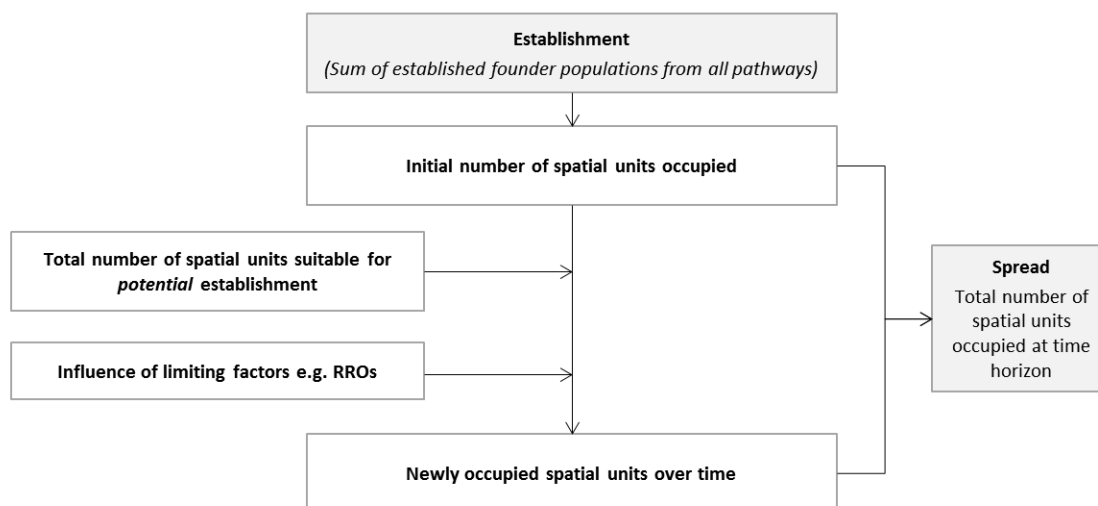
**Establishment**
*(Sum of established founder populations from all pathways)*

**Initial number of spatial units occupied**

**Total number of spatial units suitable for *potential* establishment**

**Influence of limiting factors e.g. RROs**

**Newly occupied spatial units over time**

**Spread**
Total number of spatial units occupied at time horizon